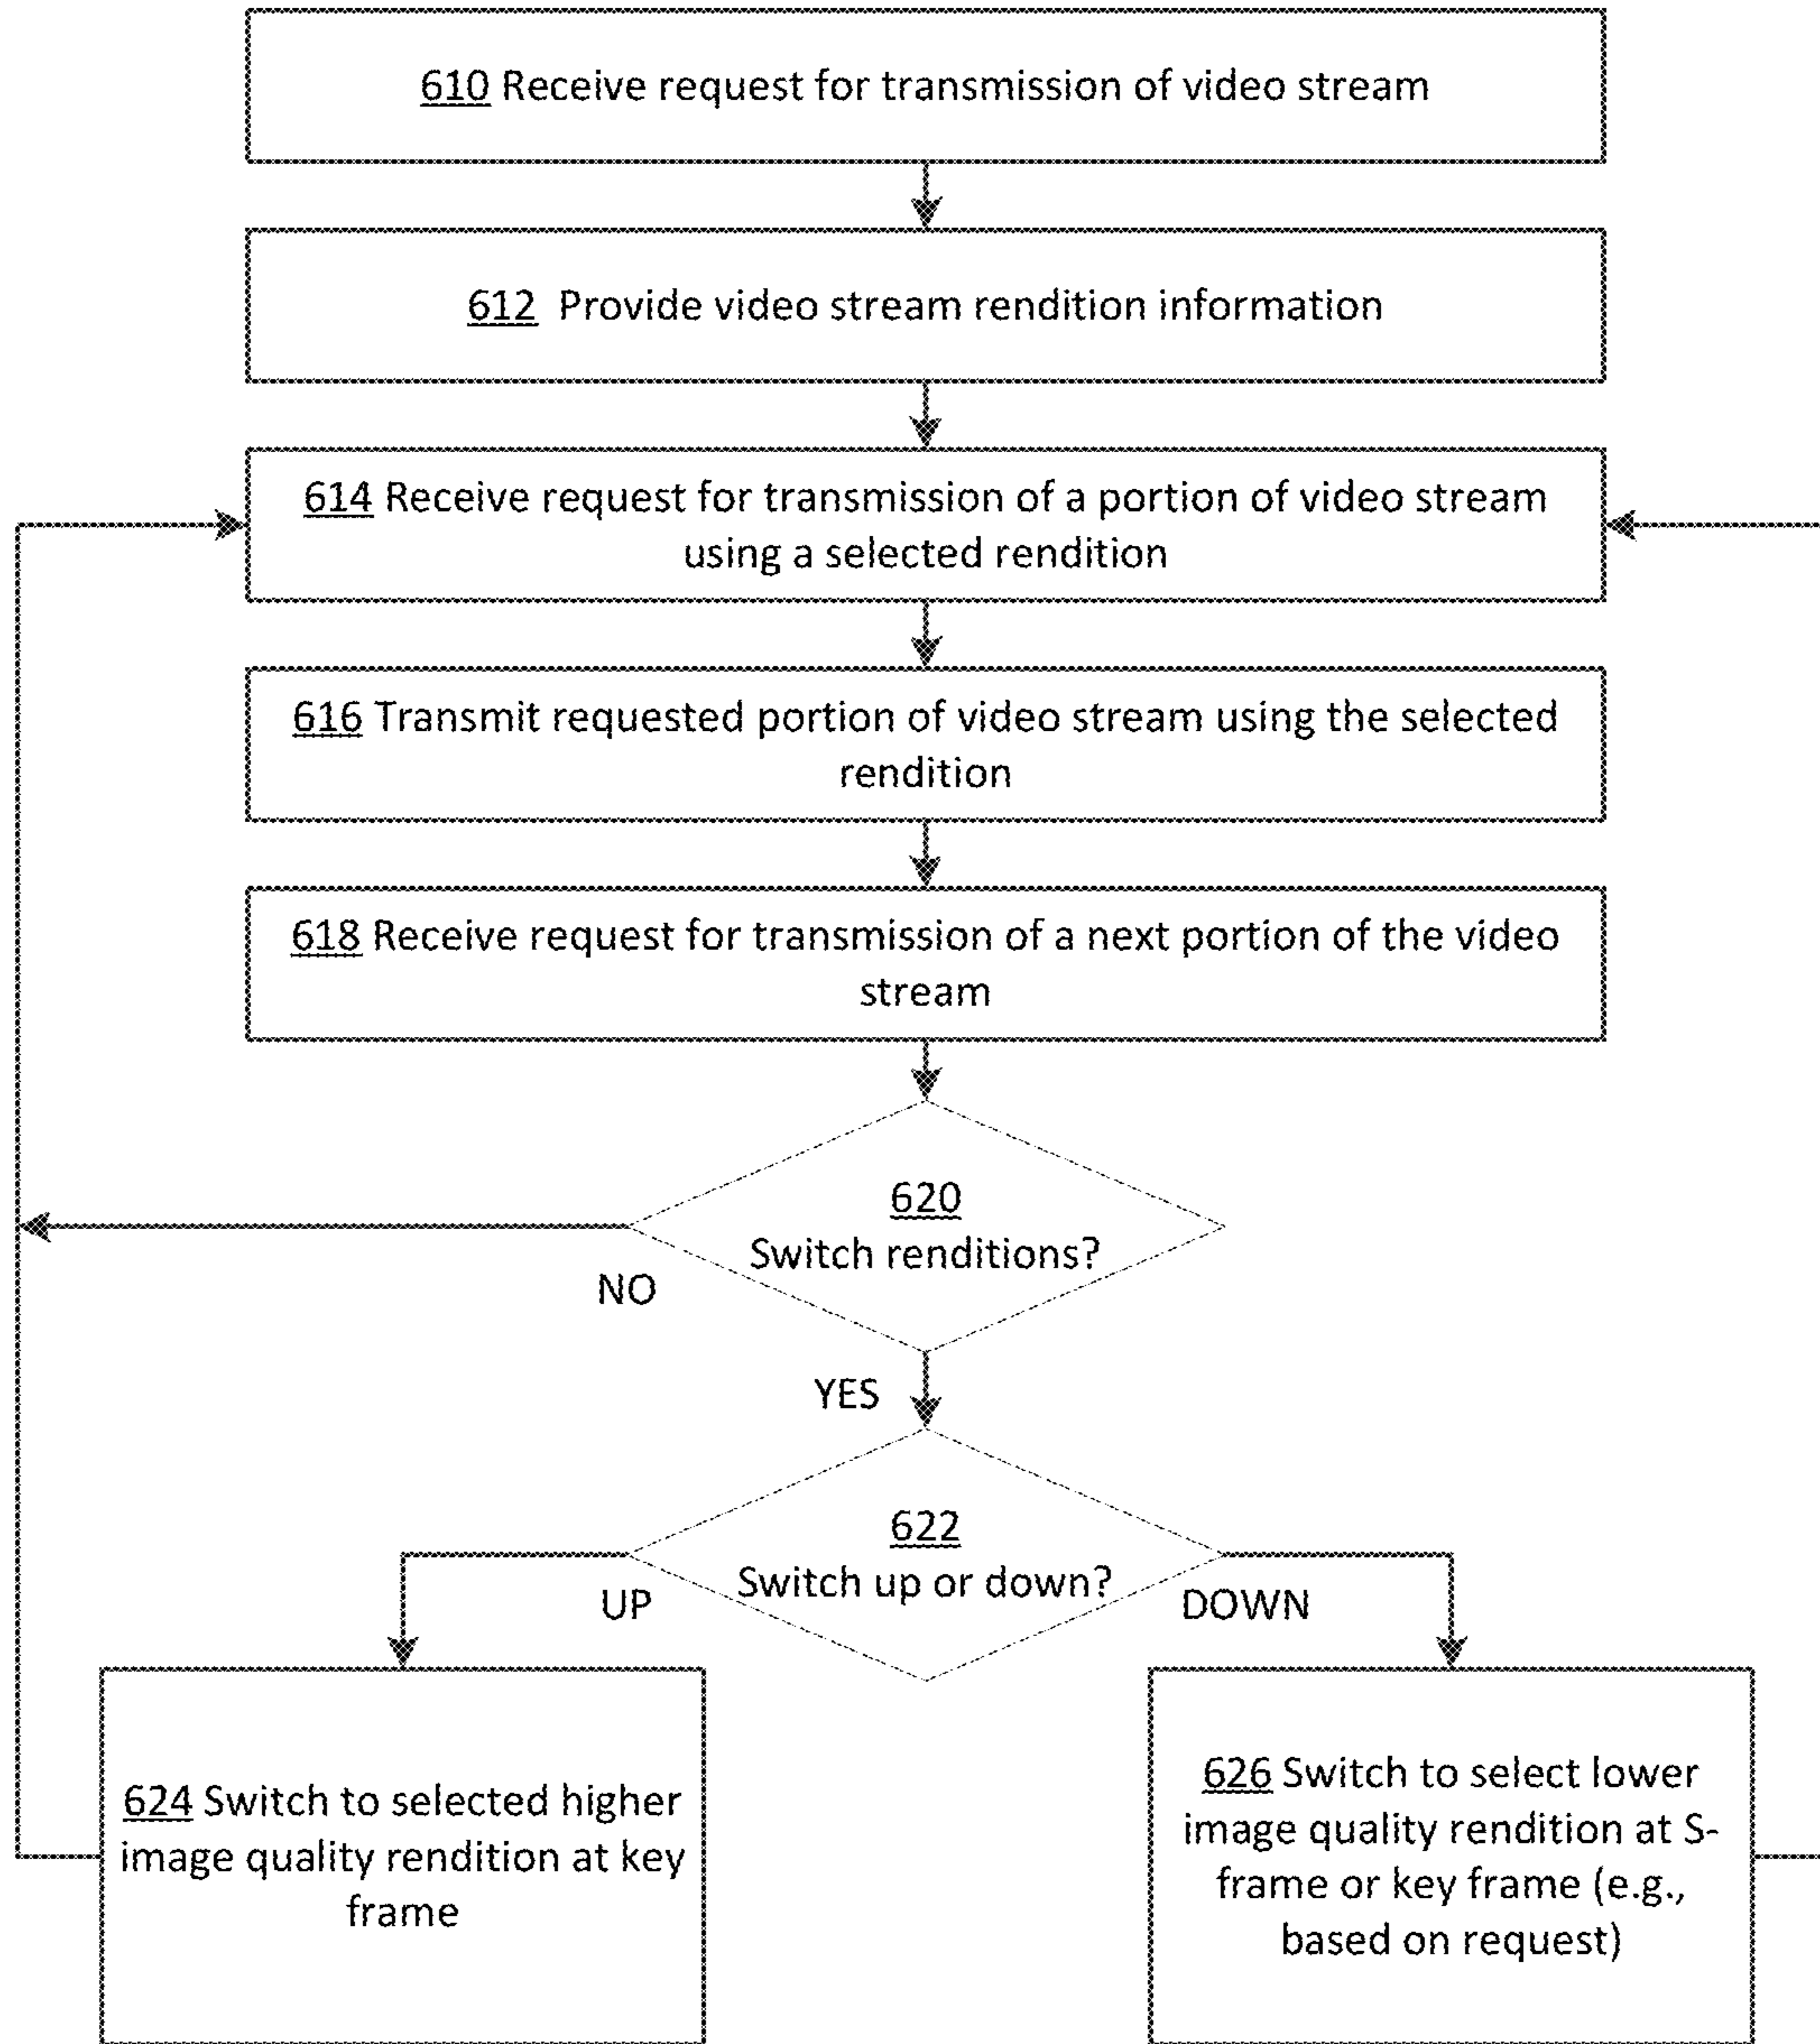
610 Receive request for transmission of video stream

612 Provide video stream rendition information

614 Receive request for transmission of a portion of video stream using a selected rendition

616 Transmit requested portion of video stream using the selected rendition

618 Receive request for transmission of a next portion of the video stream

620
Switch renditions?

NO

YES

622
Switch up or down?

UP

DOWN

624 Switch to selected higher image quality rendition at key frame

626 Switch to select lower image quality rendition at S-frame or key frame (e.g., based on request)